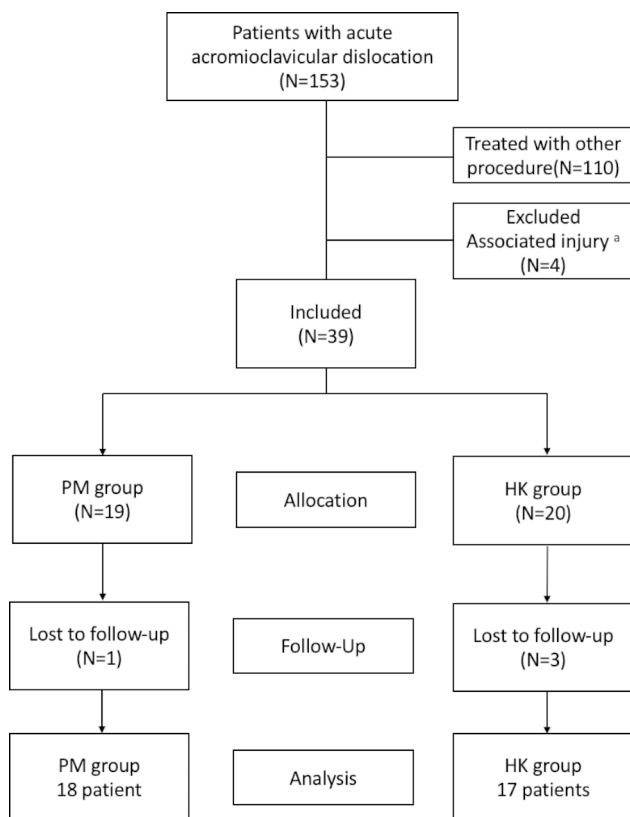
Patients with acute acromioclavicular dislocation (N=153)

Treated with other procedure(N=110)

Excluded Associated injury $^{a}$ (N=4)

Included (N=39)

PM group (N=19)

Allocation

HK group (N=20)

Lost to follow-up (N=1)

Follow-Up

Lost to follow-up (N=3)

PM group 18 patient

Analysis

HK group 17 patients